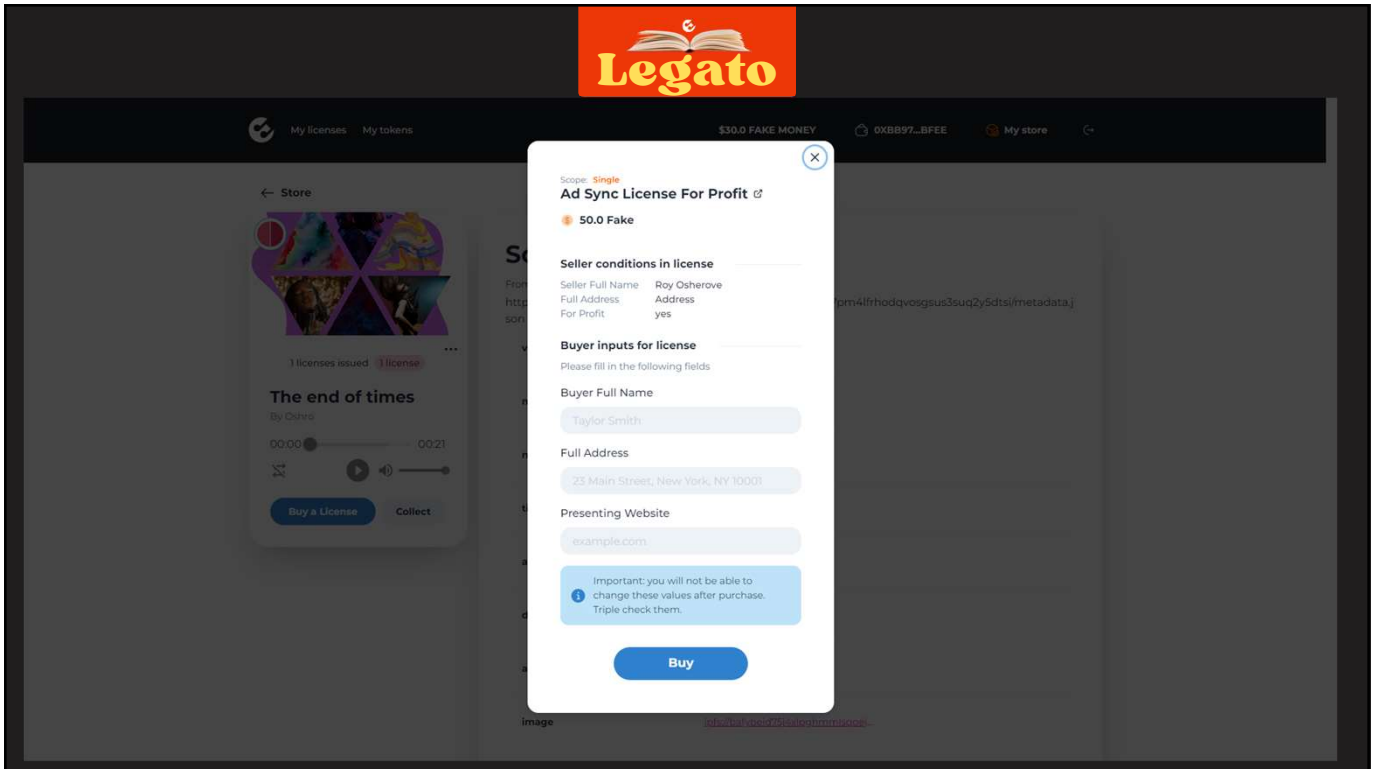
Legato

My licenses My tokens

$30.0 FAKE MONEY

0XBB97...BFEE

My store

← Store

1 licenses issued 1 license

The end of times

By Oshro

00:00 00:21

Buy a License

Collect

S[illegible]

From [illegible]

http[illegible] fpm4lfrhodqvosgsus3suq2y5dtsi/metadata.json

image

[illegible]

Scope: Single

Ad Sync License For Profit

50.0 Fake

Seller conditions in license

Seller Full Name Roy Osherove

Full Address Address

For Profit yes

Buyer inputs for license

Please fill in the following fields

Buyer Full Name

Taylor Smith

Full Address

23 Main Street, New York, NY 10001

Presenting Website

example.com

Important: you will not be able to change these values after purchase. Triple check them.

Buy